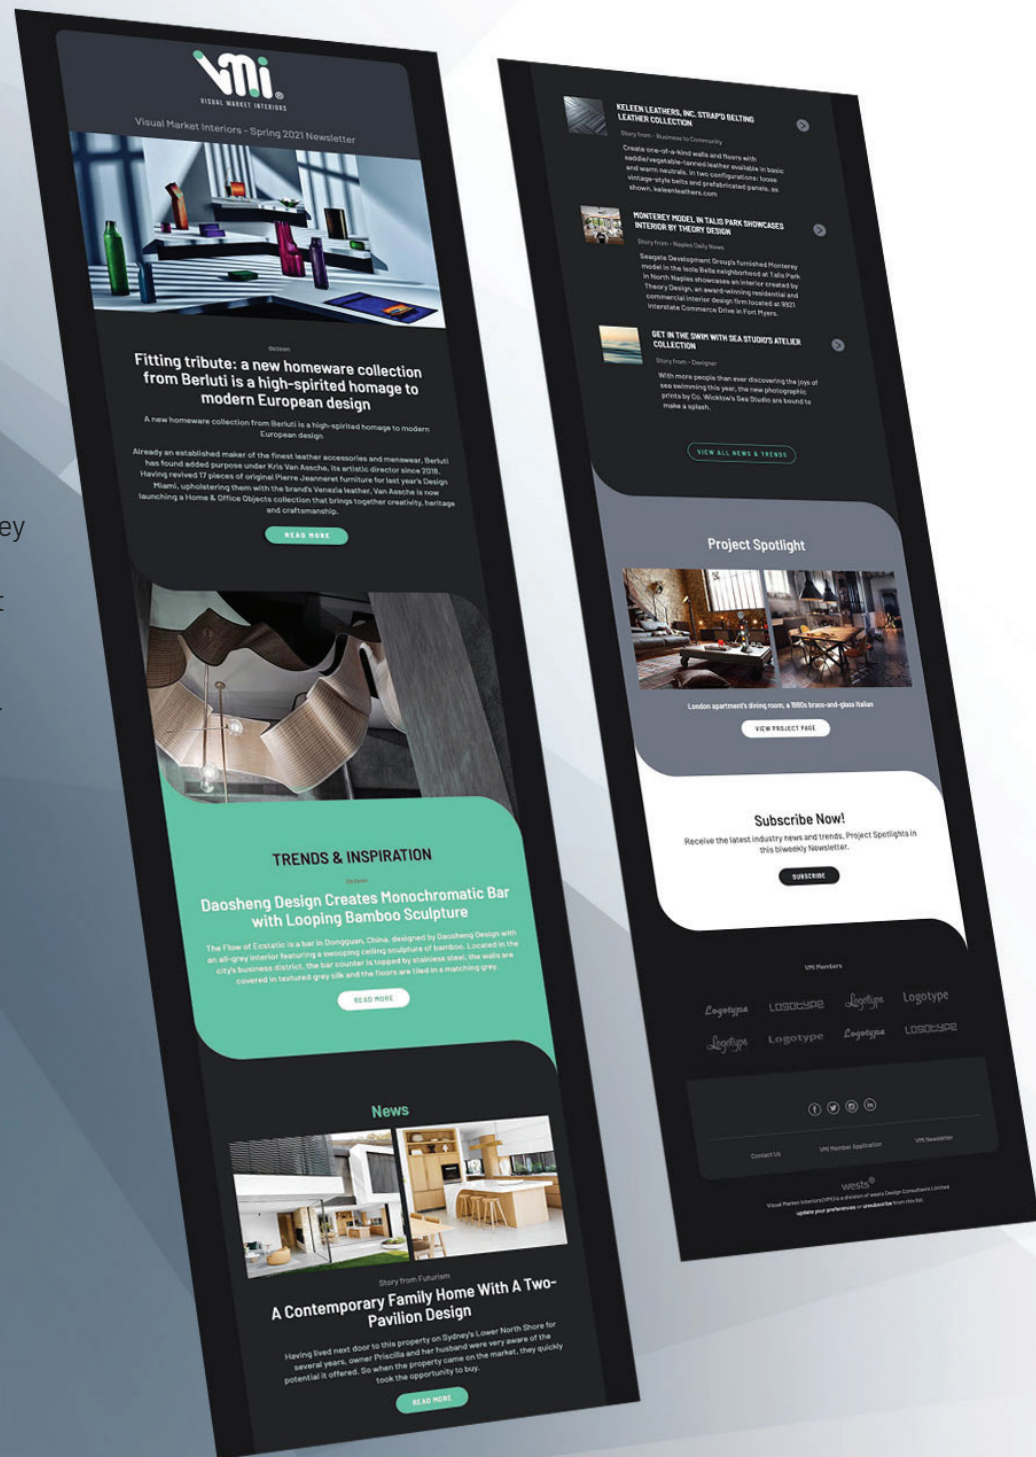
VMI
VISUAL MARKET INTERIORS

Visual Market Interiors - Spring 2021 Newsletter

Dezeen

Fitting tribute: a new homeware collection from Berluti is a high-spirited homage to modern European design

A new homeware collection from Berluti is a high-spirited homage to modern European design

Already an established maker of the finest leather accessories and menswear, Berluti has found added purpose under Kris Van Assche, its artistic director since 2018. Having revived 17 pieces of original Pierre Jeanneret furniture for last year's Design Miami, upholstering them with the brand's Venezia leather, Van Assche is now launching a Home & Office Objects collection that brings together creativity, heritage and craftsmanship.

READ MORE

TRENDS & INSPIRATION

Dezeen

Daosheng Design Creates Monochromatic Bar with Looping Bamboo Sculpture

The Flow of Ecstatic is a bar in Dongguan, China, designed by Daosheng Design with an all-grey interior featuring a swooping ceiling sculpture of bamboo. Located in the city's business district, the bar counter is topped by stainless steel, the walls are covered in textured grey silk and the floors are tiled in a matching grey.

READ MORE

News

Story from Futurism

A Contemporary Family Home With A Two-Pavilion Design

Having lived next door to this property on Sydney's Lower North Shore for several years, owner Priscilla and her husband were very aware of the potential it offered. So when the property came on the market, they quickly took the opportunity to buy.

READ MORE

KELEEN LEATHERS, INC. STRAP'D BELTING LEATHER COLLECTION
Story from - Business to Community
Create one-of-a-kind walls and floors with saddle/vegetable-tanned leather available in basic and warm neutrals. In two configurations: loose vintage-style belts and prefabricated panels, as shown. keleenleathers.com

MONTEREY MODEL IN TALIS PARK SHOWCASES INTERIOR BY THEORY DESIGN
Story from - Naples Daily News
Seagate Development Group's furnished Monterey model in the Isola Bella neighborhood at Talis Park in North Naples showcases an interior created by Theory Design, an award-winning residential and commercial interior design firm located at 9921 Interstate Commerce Drive in Fort Myers.

GET IN THE SWIM WITH SEA STUDIO'S ATELIER COLLECTION
Story from - Designer
With more people than ever discovering the joys of sea swimming this year, the new photographic prints by Co. Wicklow's Sea Studio are bound to make a splash.

VIEW ALL NEWS & TRENDS

Project Spotlight

London apartment's dining room, a 1960s brass-and-glass Italian

VIEW PROJECT PAGE

Subscribe Now!

Receive the latest industry news and trends, Project Spotlights in this biweekly Newsletter.

SUBSCRIBE

VMI Members

Logotype LOGOTYPE Logotype Logotype
Logotype Logotype Logotype LOGOTYPE

Contact Us VMI Member Application VMI Newsletter

wests®
Visual Market Interiors (VMI) is a division of wests Design Consultants Limited
Update your preferences or unsubscribe from this list.